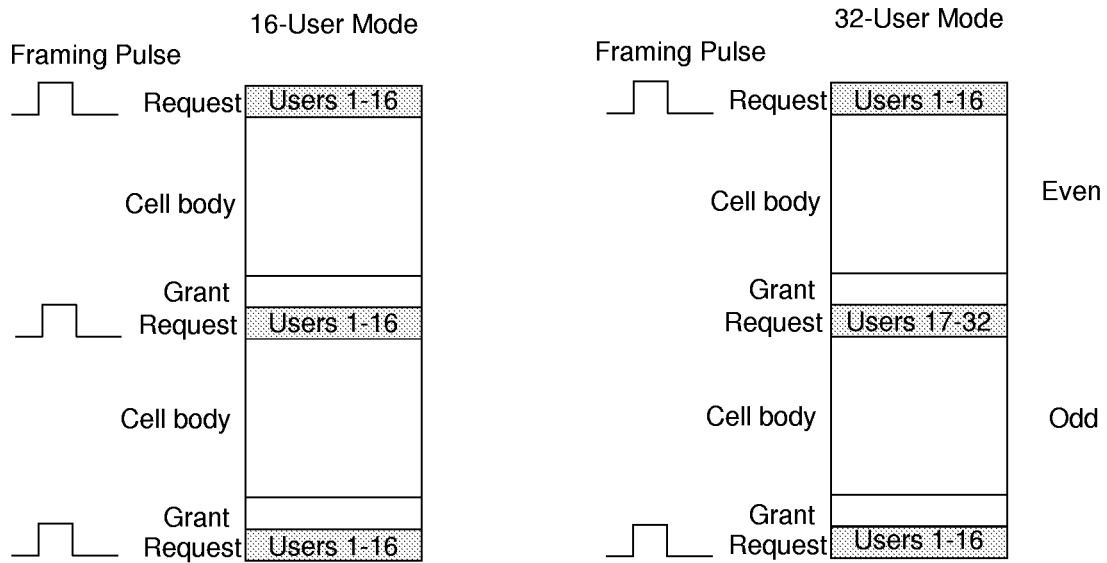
16-User Mode

Framing Pulse

Request Users 1-16

Cell body

Grant

Request Users 1-16

Cell body

Grant

Request Users 1-16

32-User Mode

Framing Pulse

Request Users 1-16

Cell body

Even

Grant

Request Users 17-32

Cell body

Odd

Grant

Request Users 1-16